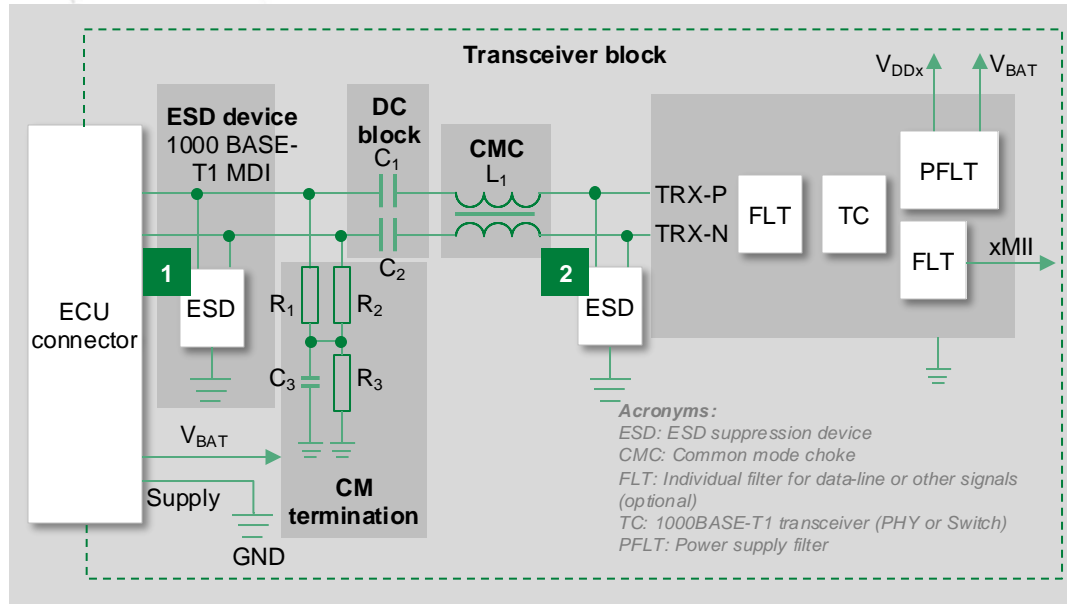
Transceiver block

$V_{DDx}$ $V_{BAT}$

ESD device
1000 BASE-T1 MDI

DC block
$C_1$

CMC
$L_1$

PFLT

TRX-P
TRX-N

FLT

TC

FLT

xMII

$C_2$

1

2

ECU connector

ESD

$R_1$ $R_2$

ESD

$C_3$ $R_3$

Acronyms:
ESD: ESD suppression device
CMC: Common mode choke
FLT: Individual filter for data-line or other signals (optional)
TC: 1000BASE-T1 transceiver (PHY or Switch)
PFLT: Power supply filter

$V_{BAT}$

Supply

CM termination

GND